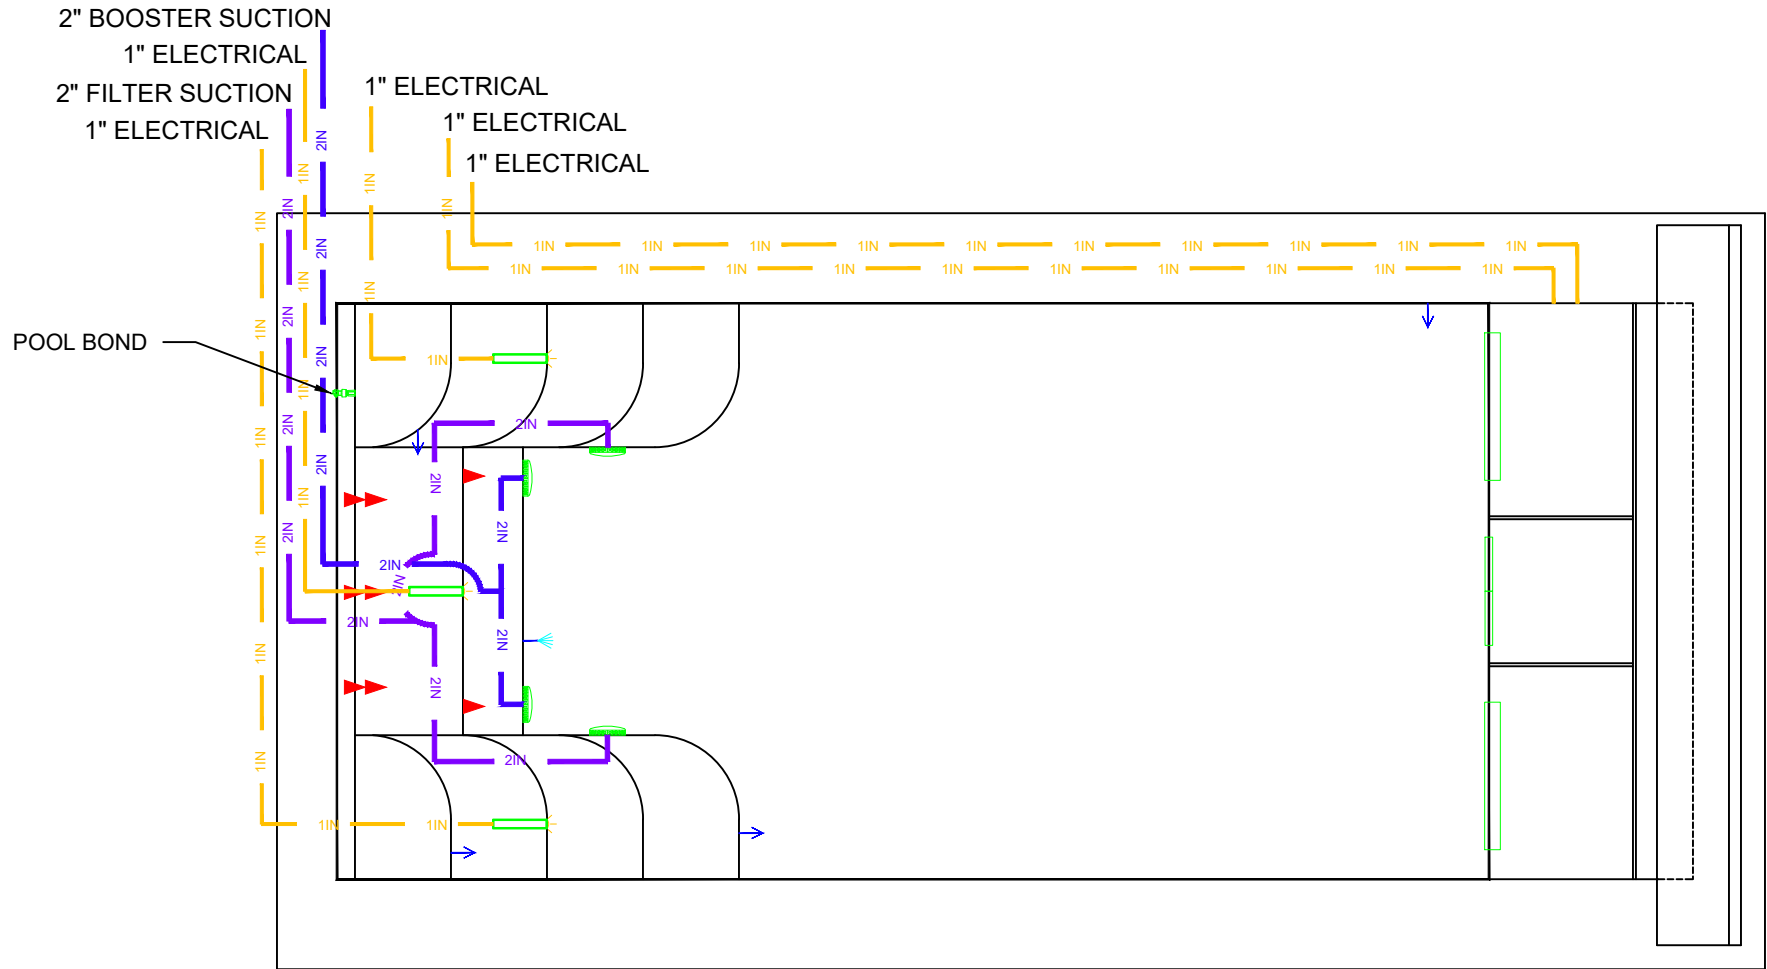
2" BOOSTER SUCTION
1" ELECTRICAL
2" FILTER SUCTION
1" ELECTRICAL
1" ELECTRICAL
1" ELECTRICAL
1" ELECTRICAL

1IN 1IN 1IN 1IN 1IN 1IN 1IN 1IN 1IN 1IN
1IN 1IN 1IN 1IN 1IN 1IN 1IN 1IN 1IN 1IN

2IN 1IN 2IN 1IN 1IN 2IN 1IN 1IN 2IN 1IN 2IN 1IN 1IN 2IN 1IN 2IN 1IN 1IN 1IN 1IN 1IN

POOL BOND

1IN
2IN
2IN
2IN
2IN
2IN
2IN
2IN
2IN
2IN
1IN 1IN